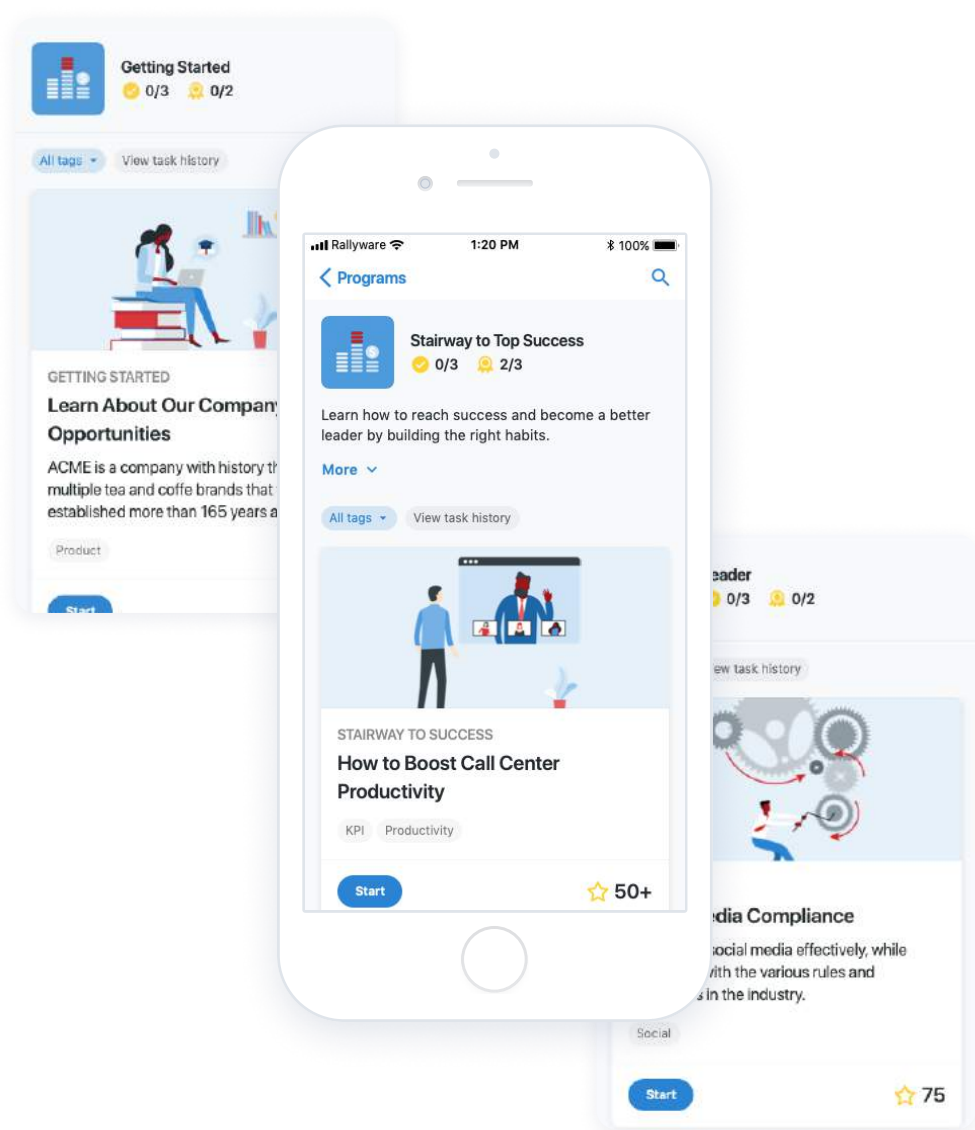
Getting Started
0/3 0/2

All tags
View task history

GETTING STARTED
Learn About Our Company Opportunities
ACME is a company with history th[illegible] multiple tea and coffe brands that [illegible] established more than 165 years a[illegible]

Product

Start

Rallyware 1:20 PM 100%
Programs

Stairway to Top Success
0/3 2/3

Learn how to reach success and become a better leader by building the right habits.

More

All tags
View task history

STAIRWAY TO SUCCESS
How to Boost Call Center Productivity

KPI Productivity

Start
50+

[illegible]eader
0/3 0/2

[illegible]ew task history

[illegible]edia Compliance
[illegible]social media effectively, while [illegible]with the various rules and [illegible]s in the industry.

Social

Start
75